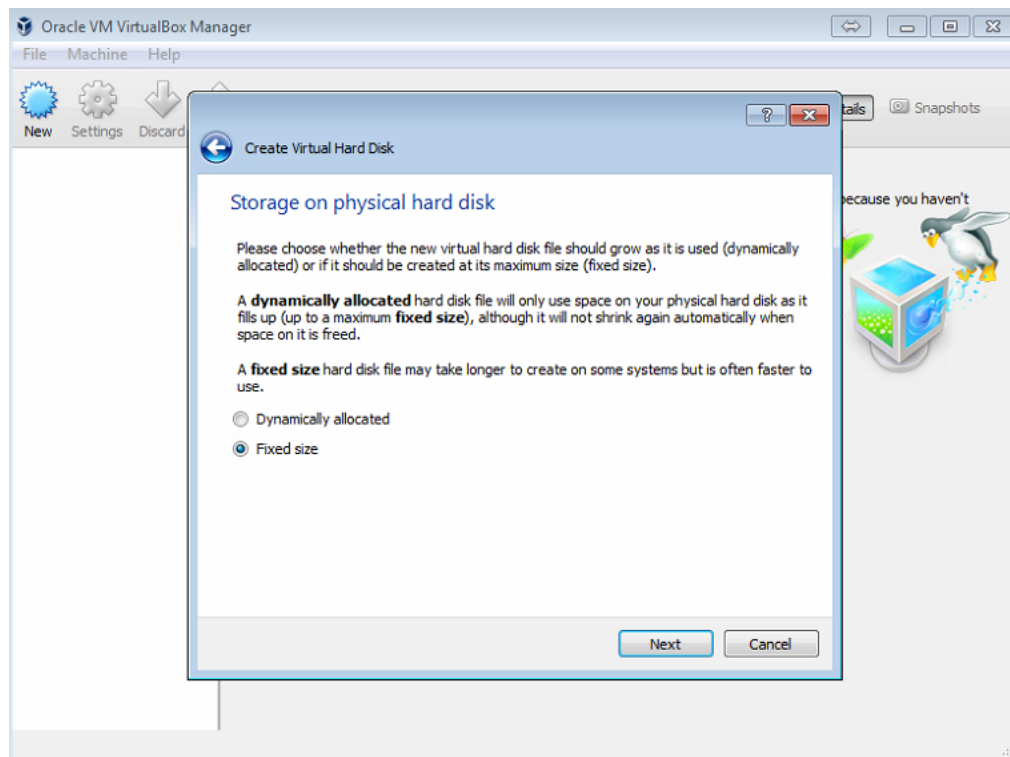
Oracle VM VirtualBox Manager

File Machine Help

New Settings Discard

tails Snapshots

because you haven't

?

Create Virtual Hard Disk

Storage on physical hard disk

Please choose whether the new virtual hard disk file should grow as it is used (dynamically allocated) or if it should be created at its maximum size (fixed size).

A **dynamically allocated** hard disk file will only use space on your physical hard disk as it fills up (up to a maximum **fixed size**), although it will not shrink again automatically when space on it is freed.

A **fixed size** hard disk file may take longer to create on some systems but is often faster to use.

Dynamically allocated

Fixed size

Next Cancel